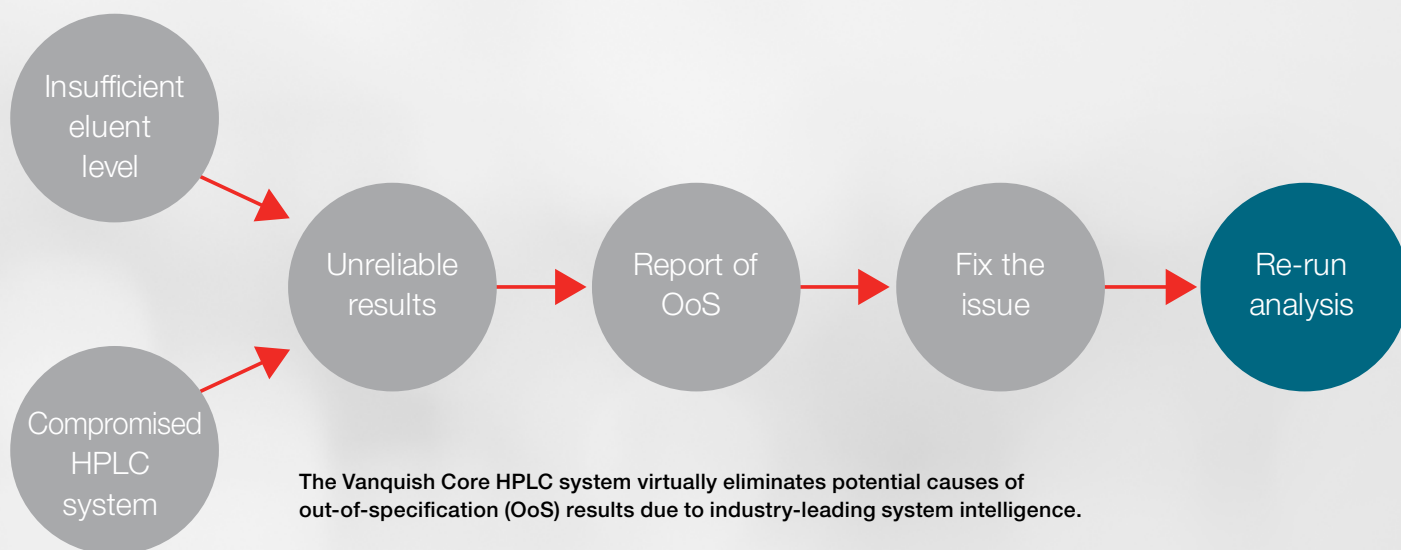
Insufficient eluent level

Compromised HPLC system

Unreliable results

Report of OoS

Fix the issue

Re-run analysis

The Vanquish Core HPLC system virtually eliminates potential causes of out-of-specification (OoS) results due to industry-leading system intelligence.